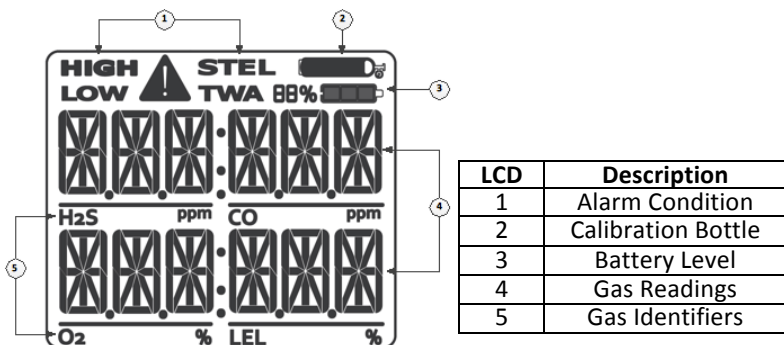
1
2
HIGH STEL
LOW TWA 88%
3
4
5
H2S ppm CO ppm
O2 % LEL %

| LCD | Description |
|---|---|
| 1 | Alarm Condition |
| 2 | Calibration Bottle |
| 3 | Battery Level |
| 4 | Gas Readings |
| 5 | Gas Identifiers |